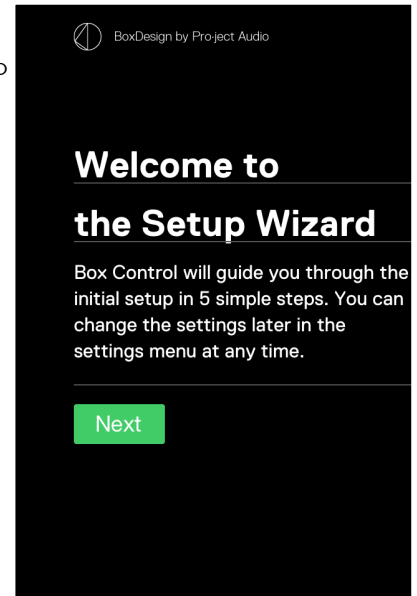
BoxDesign by Pro-ject Audio

Welcome to the Setup Wizard

Box Control will guide you through the initial setup in 5 simple steps. You can change the settings later in the settings menu at any time.

Next